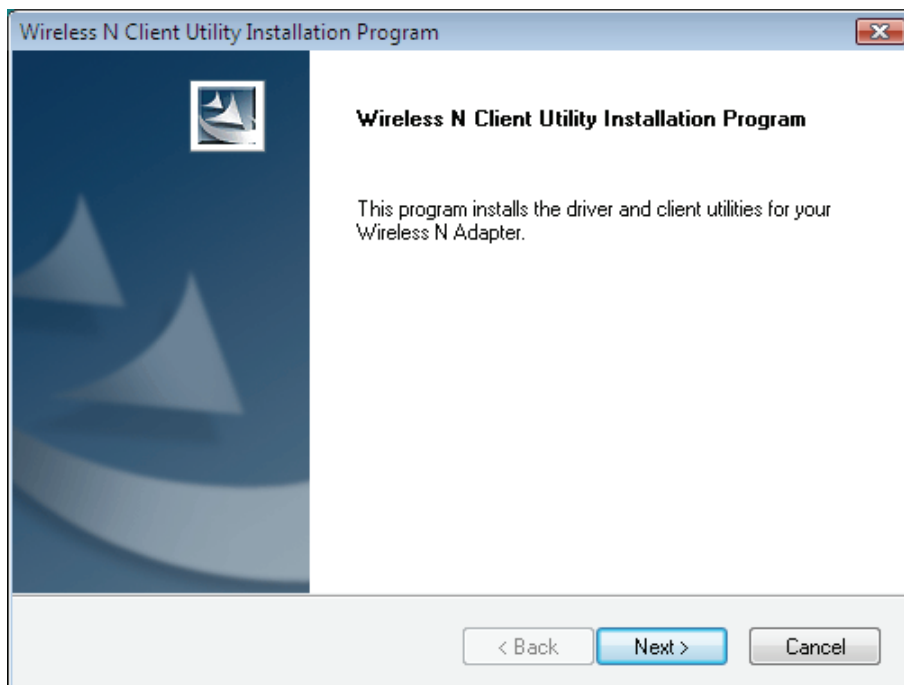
Wireless N Client Utility Installation Program

Wireless N Client Utility Installation Program

This program installs the driver and client utilities for your Wireless N Adapter.

< Back

Next >

Cancel